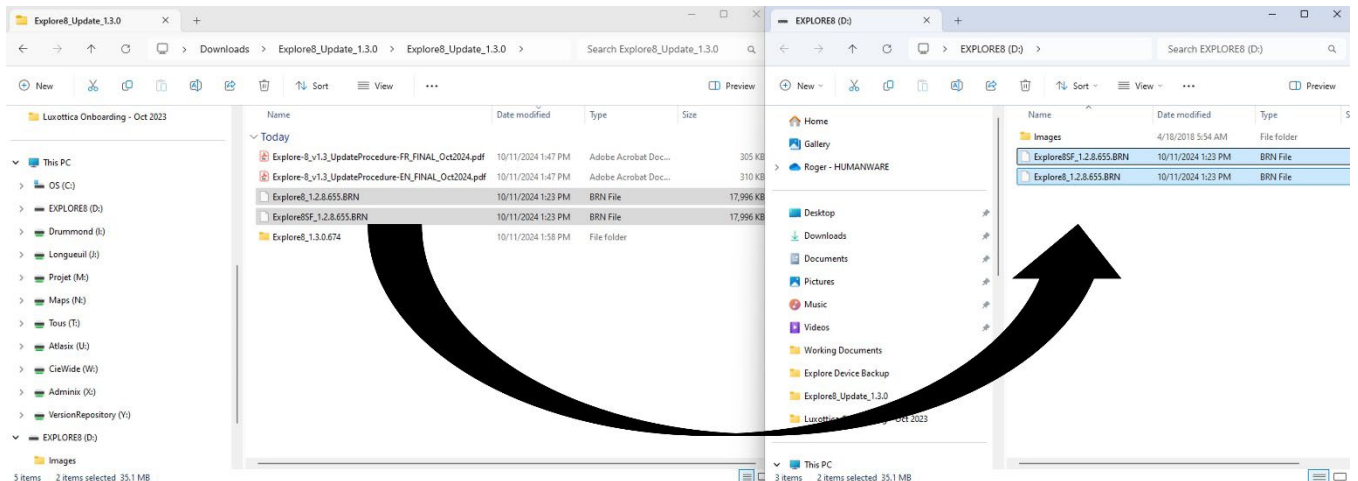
Explore8_Update_1.3.0 × +

Downloads > Explore8_Update_1.3.0 > Explore8_Update_1.3.0 >

Search Explore8_Update_1.3.0

New Sort View ··· Preview

Luxottica Onboarding - Oct 2023

This PC
OS (C:)
EXPLORE8 (D:)
Drummond (I:)
Longueuil (J:)
Projet (M:)
Maps (N:)
Tous (T:)
Atlasix (U:)
CieWide (W:)
Adminix (X:)
VersionRepository (Y:)
EXPLORE8 (D:)
Images

5 items 2 items selected 35.1 MB

| Name | Date modified | Type | Size |
|---|---|---|---|
| Today | | | |
| Explore-8_v1.3_UpdateProcedure-FR_FINAL_Oct2024.pdf | 10/11/2024 1:47 PM | Adobe Acrobat Doc... | 305 KB |
| Explore-8_v1.3_UpdateProcedure-EN_FINAL_Oct2024.pdf | 10/11/2024 1:47 PM | Adobe Acrobat Doc... | 310 KB |
| Explore8_1.2.8.655.BRN | 10/11/2024 1:23 PM | BRN File | 17,996 KB |
| Explore8SF_1.2.8.655.BRN | 10/11/2024 1:23 PM | BRN File | 17,996 KB |
| Explore8_1.3.0.674 | 10/11/2024 1:58 PM | File folder | |

EXPLORE8 (D:) × +

EXPLORE8 (D:) >

Search EXPLORE8 (D:)

New Sort View ··· Preview

Home
Gallery
Roger - HUMANWARE
Desktop
Downloads
Documents
Pictures
Music
Videos
Working Documents
Explore Device Backup
Explore8_Update_1.3.0
Luxottica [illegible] Oct 2023
This PC

3 items 2 items selected 35.1 MB

| Name | Date modified | Type |
|---|---|---|
| Images | 4/18/2018 5:54 AM | File folder |
| Explore8SF_1.2.8.655.BRN | 10/11/2024 1:23 PM | BRN File |
| Explore8_1.2.8.655.BRN | 10/11/2024 1:23 PM | BRN File |